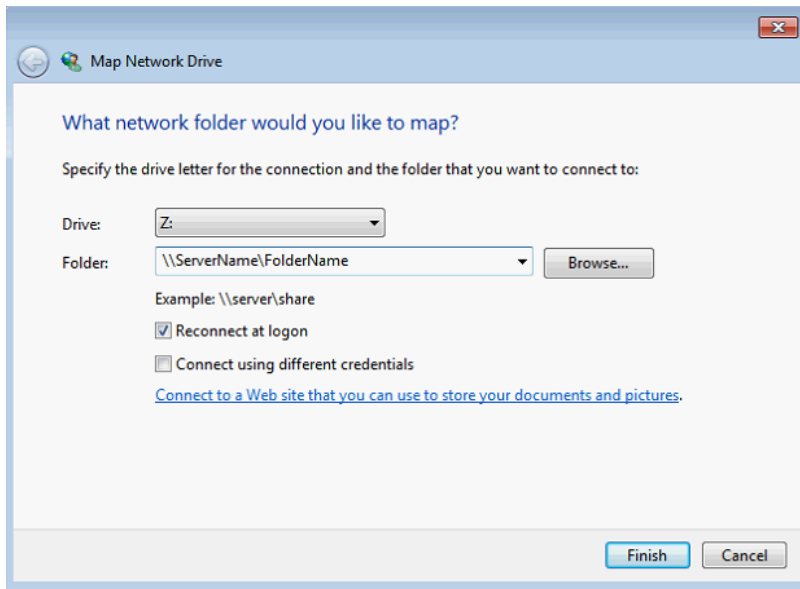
Map Network Drive

What network folder would you like to map?

Specify the drive letter for the connection and the folder that you want to connect to:

Drive: Z:

Folder: \\ServerName\FolderName

Browse...

Example: \\server\share

Reconnect at logon

Connect using different credentials

Connect to a Web site that you can use to store your documents and pictures.

Finish

Cancel